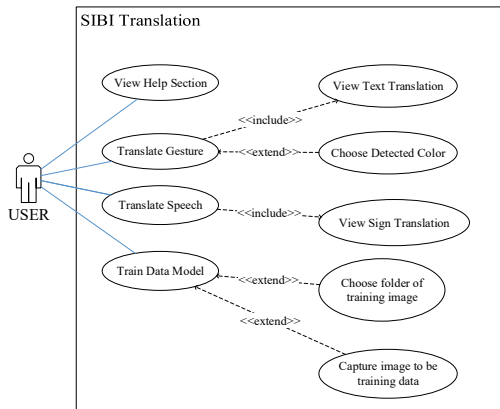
SIBI Translation

View Help Section

View Text Translation

<<include>>

Translate Gesture

<<extend>>

Choose Detected Color

USER

Translate Speech

<<include>>

View Sign Translation

Train Data Model

<<extend>>

Choose folder of training image

<<extend>>

Capture image to be training data